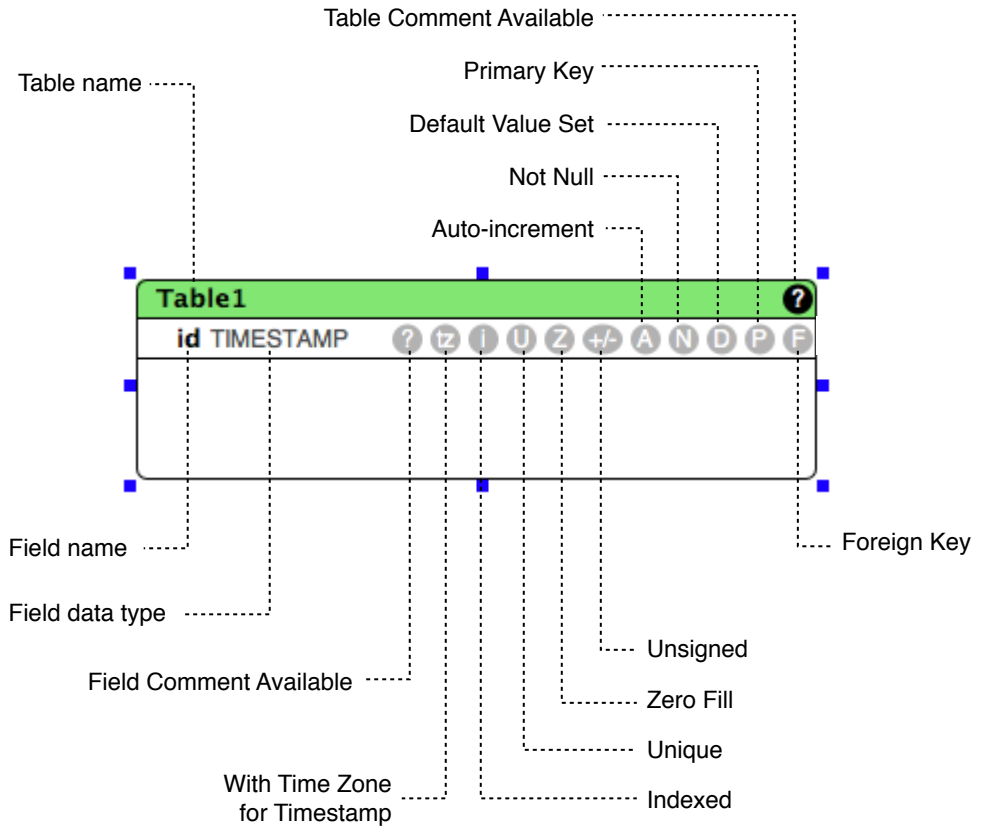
Table Comment Available

Table name

Primary Key

Default Value Set

Not Null

Auto-increment

Table1 ?

id TIMESTAMP ? tz I U Z +/- A N D P F

Field name

Foreign Key

Field data type

Unsigned

Field Comment Available

Zero Fill

Unique

With Time Zone for Timestamp

Indexed